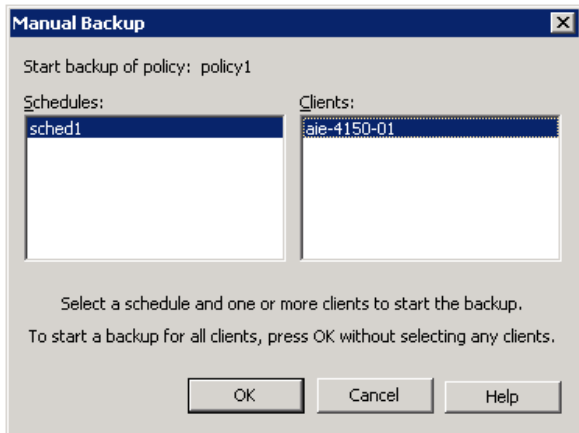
Manual Backup

Start backup of policy: policy1

Schedules:

sched1

Clients:

aie-4150-01

Select a schedule and one or more clients to start the backup.

To start a backup for all clients, press OK without selecting any clients.

OK

Cancel

Help